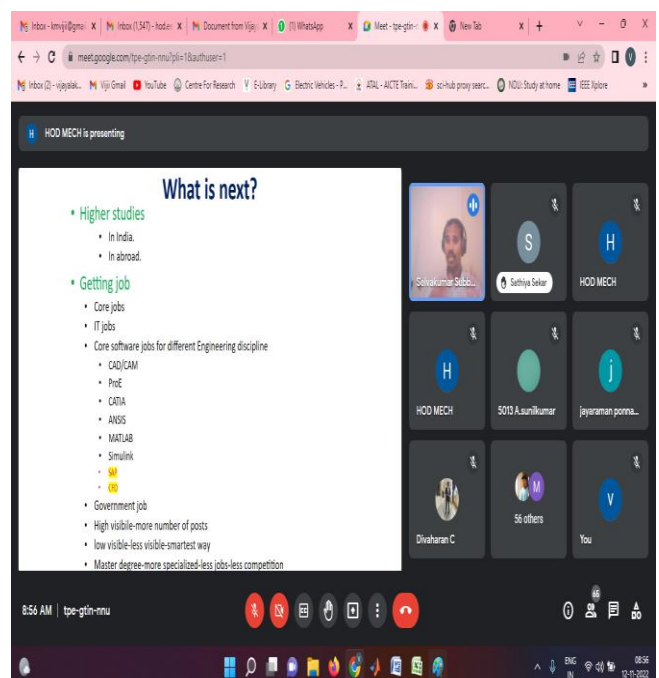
Inbox - kmvijji@gmail | Inbox (1,547) - hod | Document from Vijay | (1) WhatsApp | Meet - tpe-gtin-nnu | New Tab

meet.google.com/tpe-gtin-nnu?pli=1&authuser=1

Inbox (2) - vijayalak... | Vijji Gmail | YouTube | Centre For Research | E-Library | Electric Vehicles - P... | ATAL - AICTE Traini... | sci-hub proxy searc... | NDLI: Study at home | IEEE Xplore

HOD MECH is presenting

What is next?

• Higher studies
  • In India.
  • In abroad.
• Getting job
  • Core jobs
  • IT jobs
  • Core software jobs for different Engineering discipline
    • CAD/CAM
    • ProE
    • CATIA
    • ANSIS
    • MATLAB
    • Simulink
    • SAP
    • CFD
  • Government job
  • High visible-more number of posts
  • low visible-less visible-smartest way
  • Master degree-more specialized-less jobs-less competition

Selvakumar Subb...

S
Sathiya Sekar

H
HOD MECH

H
HOD MECH

5013 A.sunilkumar

j
jayaraman ponna...

Divaharan C

M
56 others

V
You

8:56 AM | tpe-gtin-nnu

65

ENG IN

08:56
12-11-2022